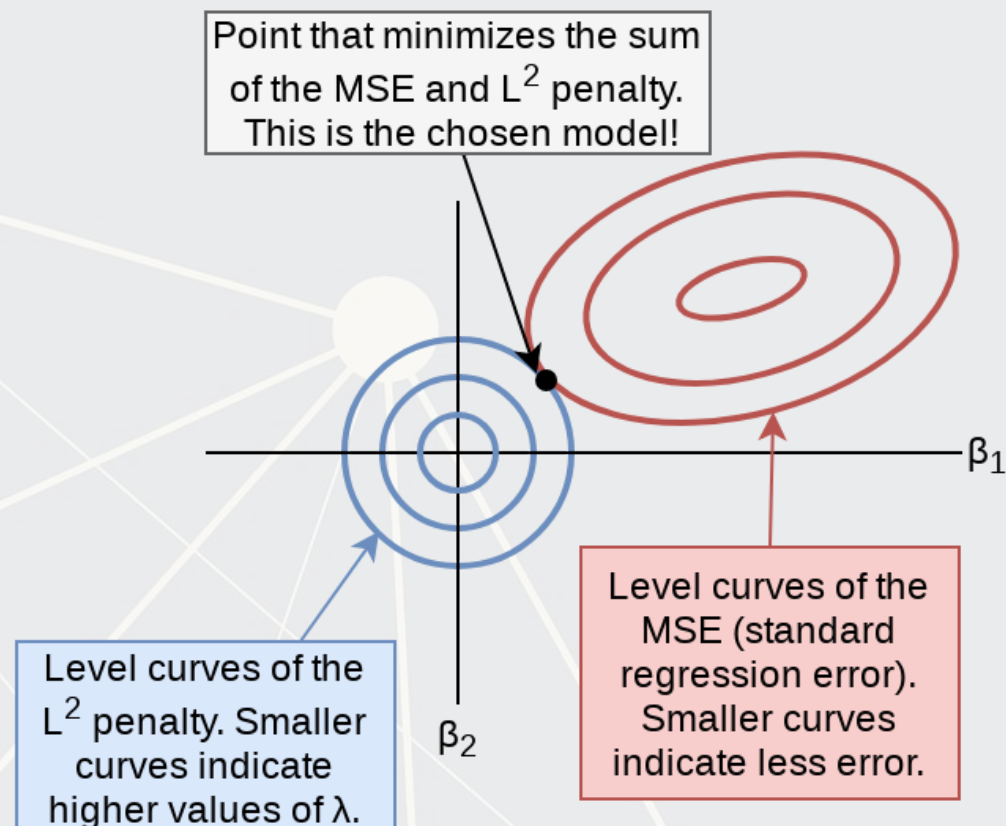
Point that minimizes the sum of the MSE and $L^2$ penalty. This is the chosen model!

$\beta_1$

$\beta_2$

Level curves of the MSE (standard regression error). Smaller curves indicate less error.

Level curves of the $L^2$ penalty. Smaller curves indicate higher values of $\lambda$.